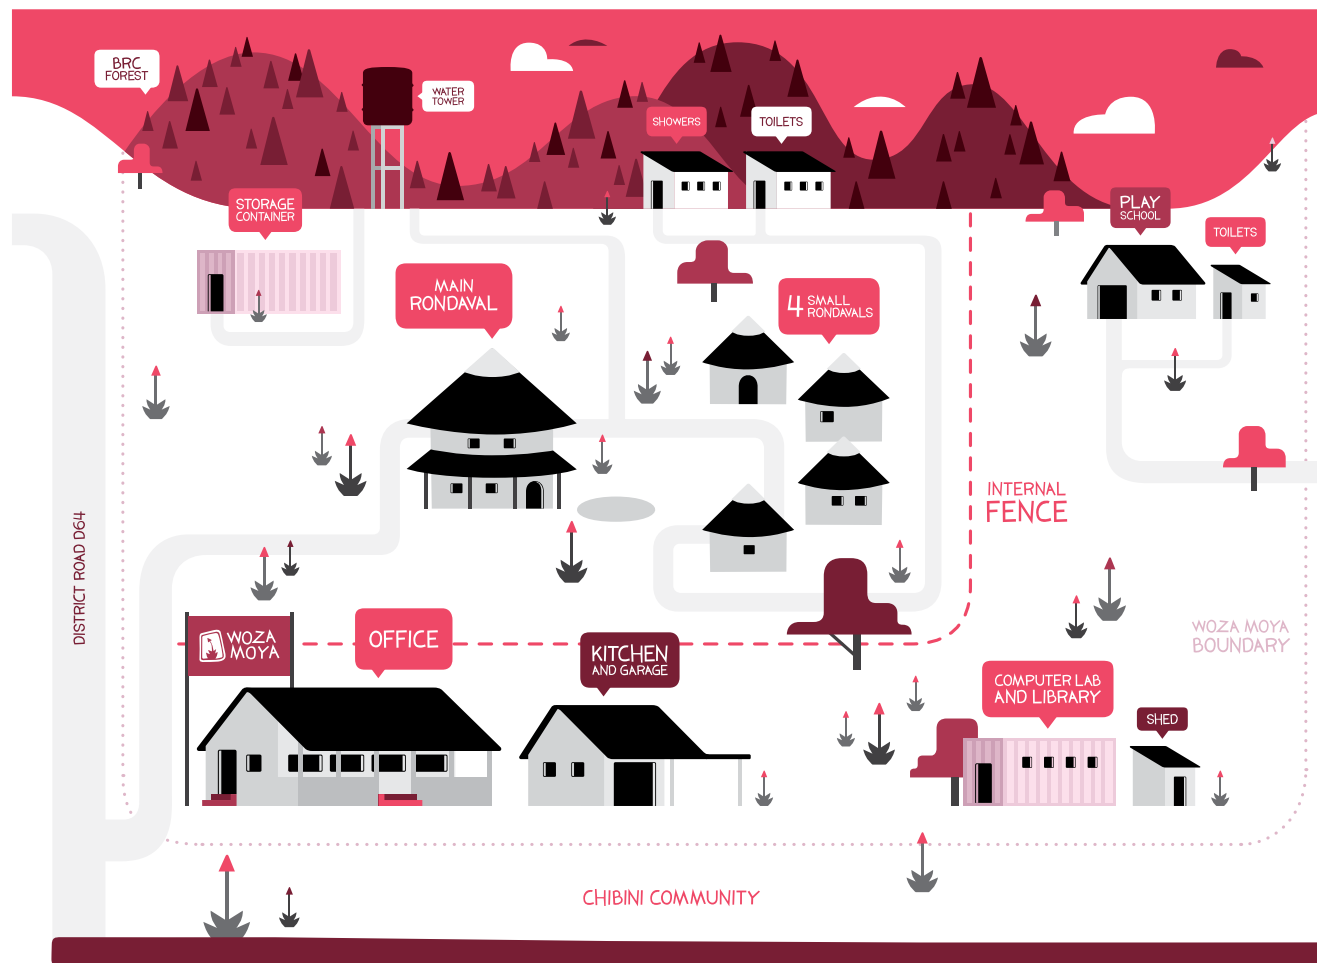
BRC FOREST

WATER TOWER

SHOWERS

TOILETS

STORAGE CONTAINER

PLAY SCHOOL

TOILETS

MAIN RONDAVAL

4 SMALL RONDAVALS

INTERNAL FENCE

DISTRICT ROAD D64

WOZA MOYA

OFFICE

KITCHEN AND GARAGE

WOZA MOYA BOUNDARY

COMPUTER LAB AND LIBRARY

SHED

CHIBINI COMMUNITY